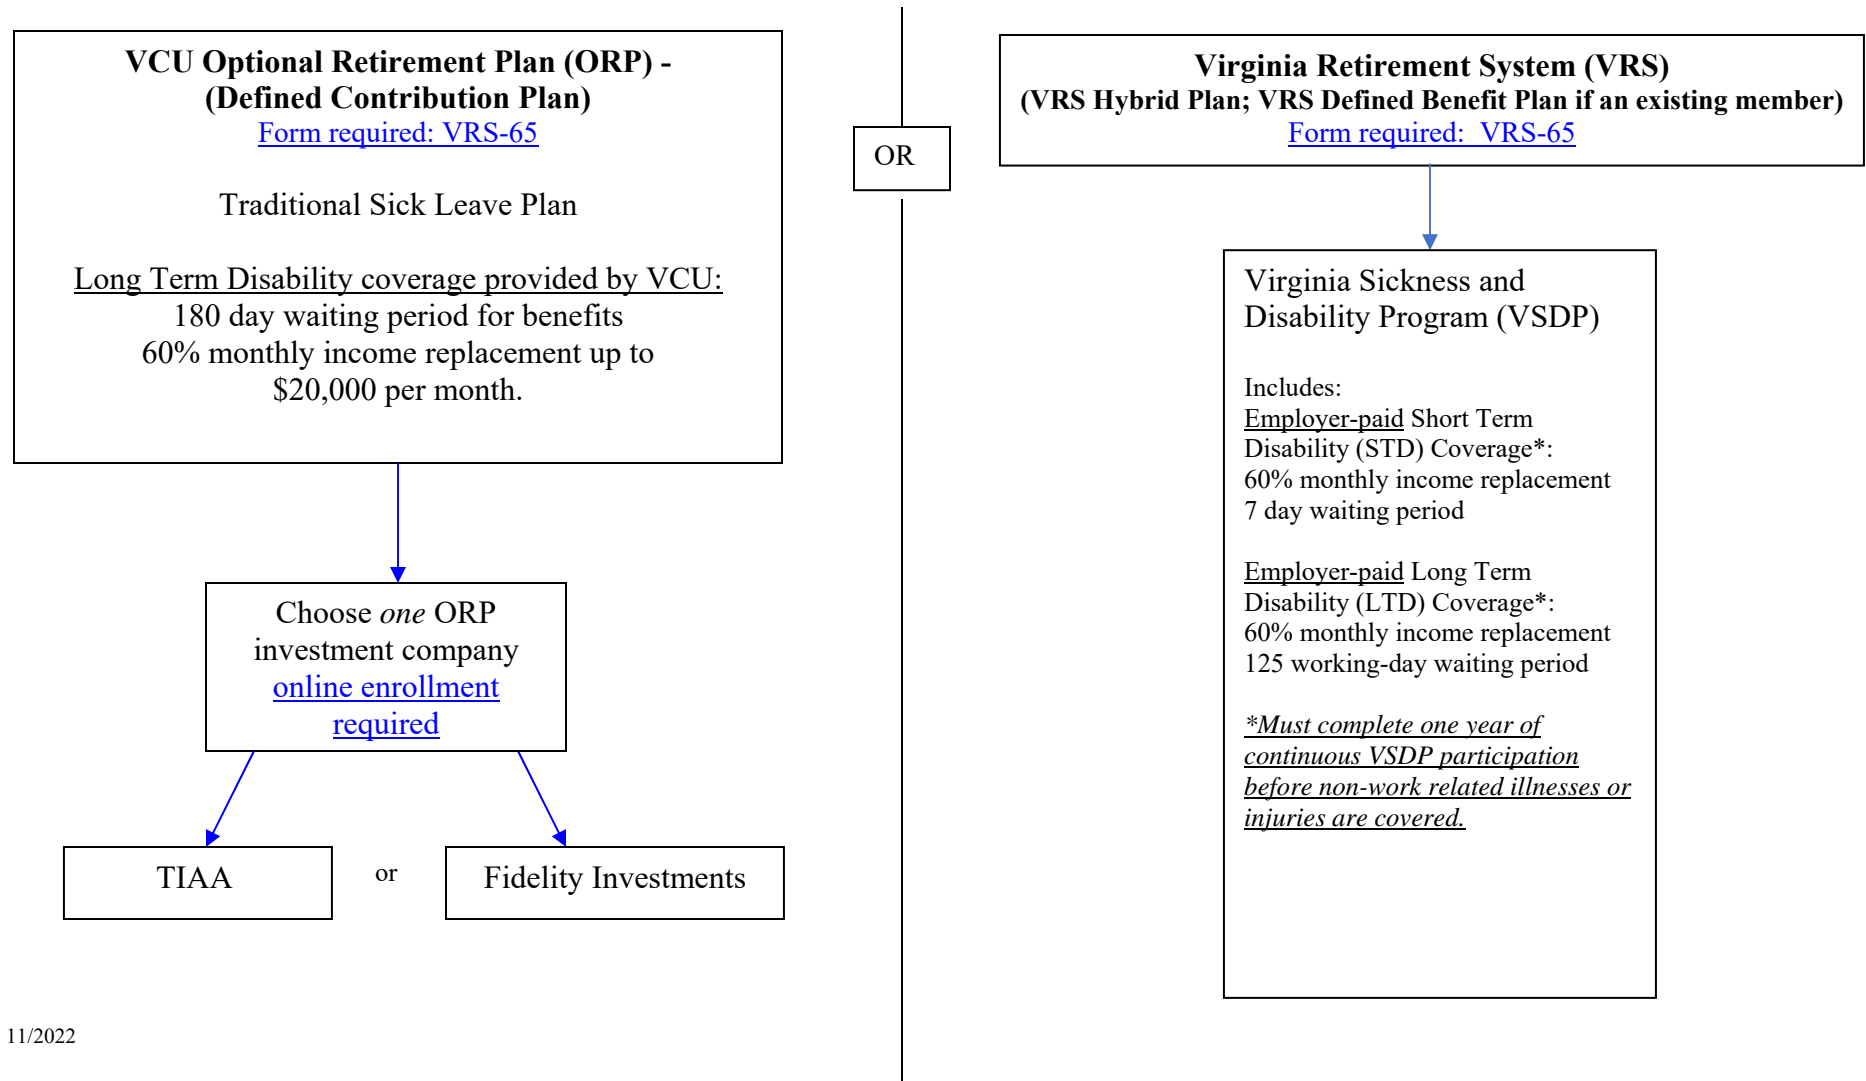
VCU Optional Retirement Plan (ORP) - (Defined Contribution Plan)
Form required: VRS-65

Traditional Sick Leave Plan

Long Term Disability coverage provided by VCU:
180 day waiting period for benefits
60% monthly income replacement up to $20,000 per month.

Choose *one* ORP investment company
online enrollment required

TIAA

or

Fidelity Investments

11/2022

OR

Virginia Retirement System (VRS)
(VRS Hybrid Plan; VRS Defined Benefit Plan if an existing member)
Form required: VRS-65

Virginia Sickness and Disability Program (VSDP)

Includes:
Employer-paid Short Term Disability (STD) Coverage*:
60% monthly income replacement
7 day waiting period

Employer-paid Long Term Disability (LTD) Coverage*:
60% monthly income replacement
125 working-day waiting period

*Must complete one year of continuous VSDP participation before non-work related illnesses or injuries are covered.